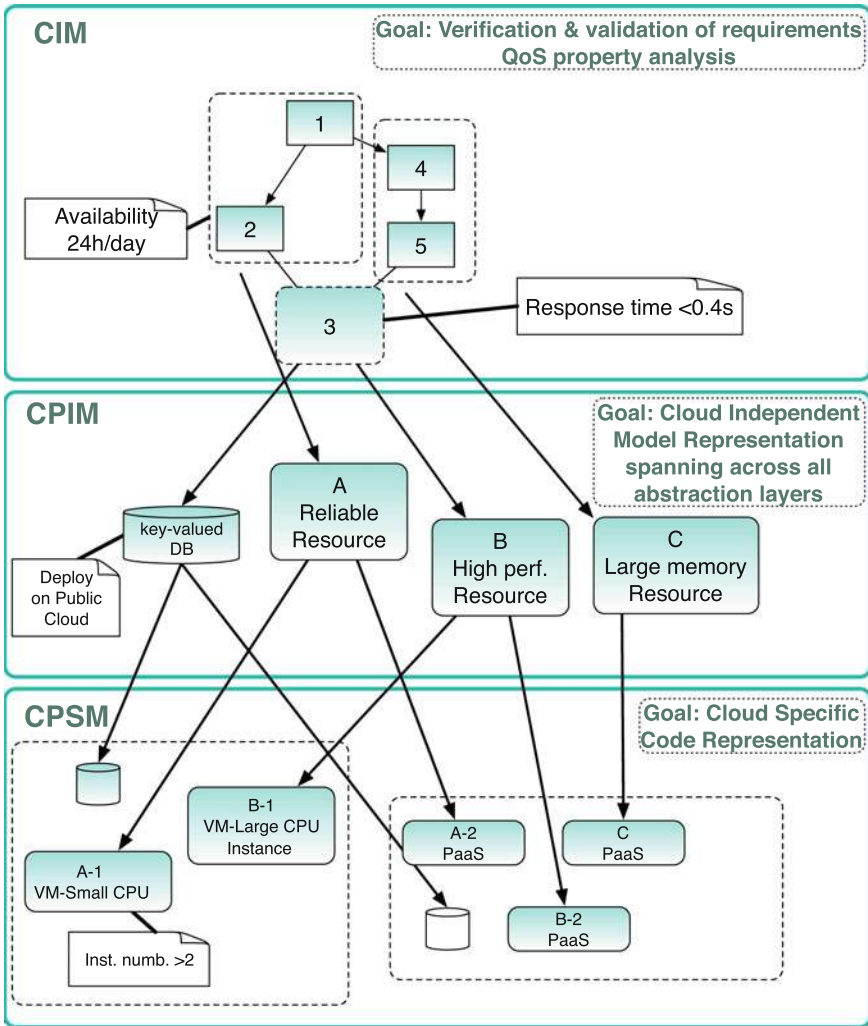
CIM

Goal: Verification & validation of requirements
QoS property analysis

1

4

Availability
24h/day

2

5

3

Response time <0.4s

CPIM

Goal: Cloud Independent
Model Representation
spanning across all
abstraction layers

A
Reliable
Resource

key-valued
DB

B
High perf.
Resource

C
Large memory
Resource

Deploy
on Public
Cloud

CPSM

Goal: Cloud Specific
Code Representation

B-1
VM-Large CPU
Instance

A-2
PaaS

C
PaaS

A-1
VM-Small CPU

B-2
PaaS

Inst. numb. >2